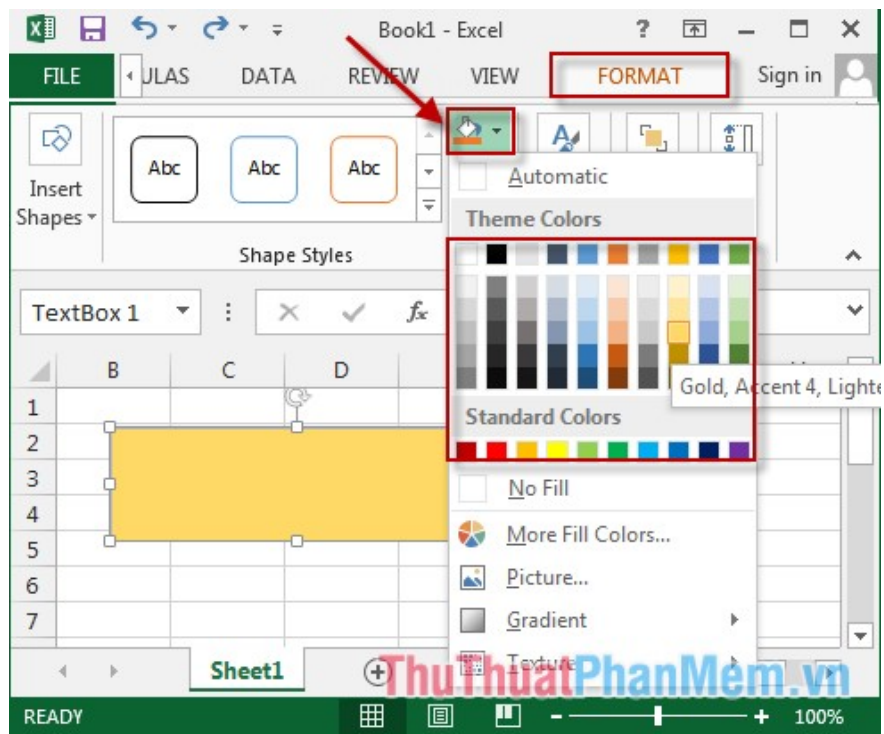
Book1 - Excel

FILE ULAS DATA REVIEW VIEW FORMAT Sign in

Insert Shapes

Abc Abc Abc

Shape Styles

Automatic

Theme Colors

Standard Colors

No Fill

More Fill Colors...

Picture...

Gradient

Texture

Gold, Accent 4, Lighte

TextBox 1

$f_x$

B C D

1
2
3
4
5
6
7

Sheet1

READY

100%

ThuThuatPhanMem.vn